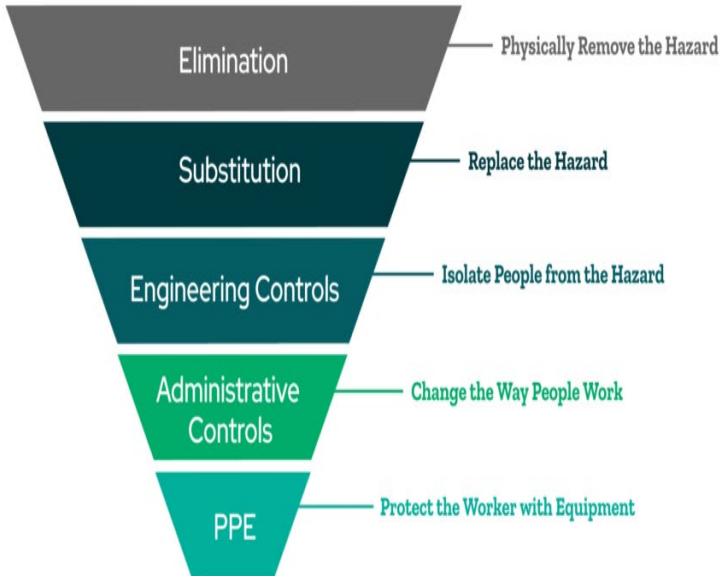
Elimination
Physically Remove the Hazard

Substitution
Replace the Hazard

Engineering Controls
Isolate People from the Hazard

Administrative Controls
Change the Way People Work

PPE
Protect the Worker with Equipment